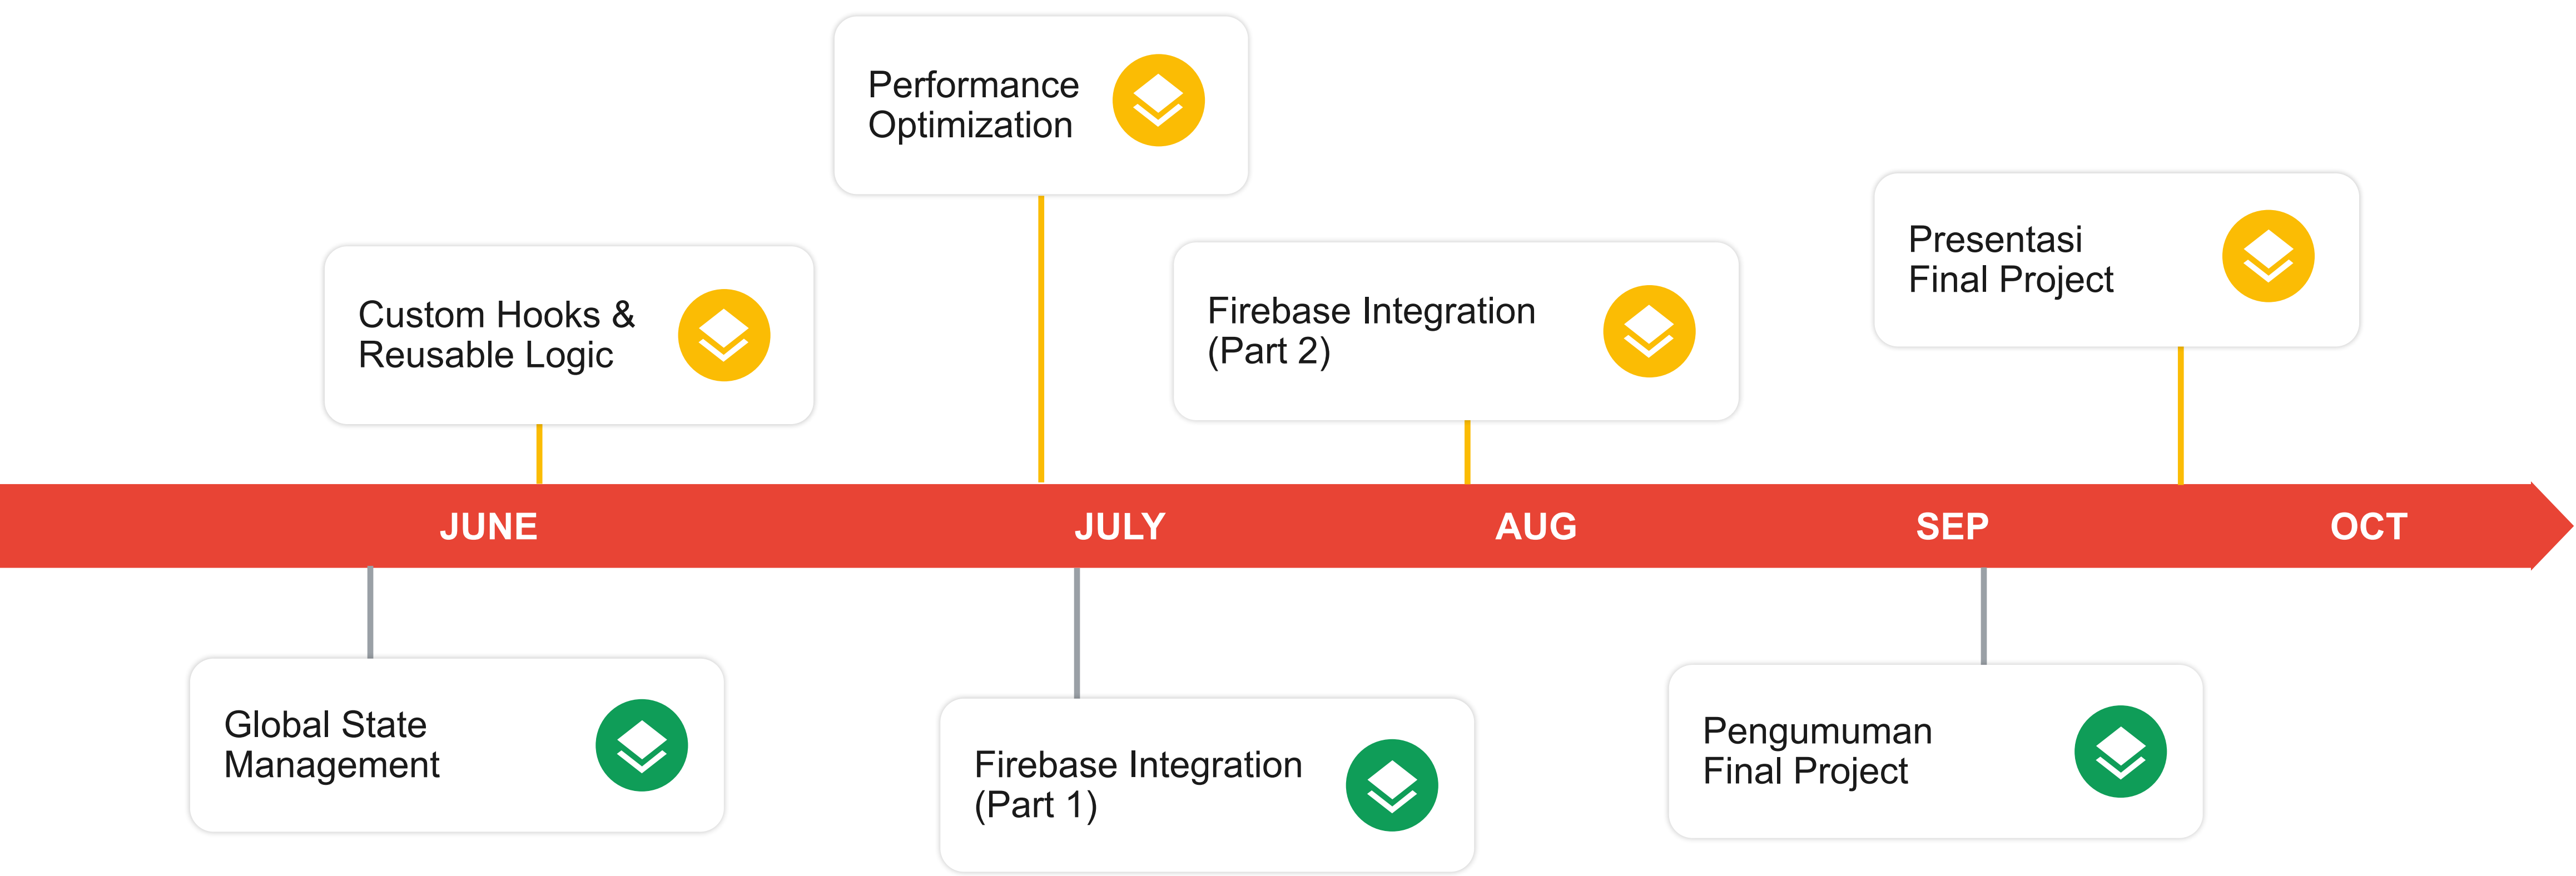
Performance Optimization

Custom Hooks & Reusable Logic

Firebase Integration (Part 2)

Presentasi Final Project

JUNE

JULY

AUG

SEP

OCT

Global State Management

Firebase Integration (Part 1)

Pengumuman Final Project